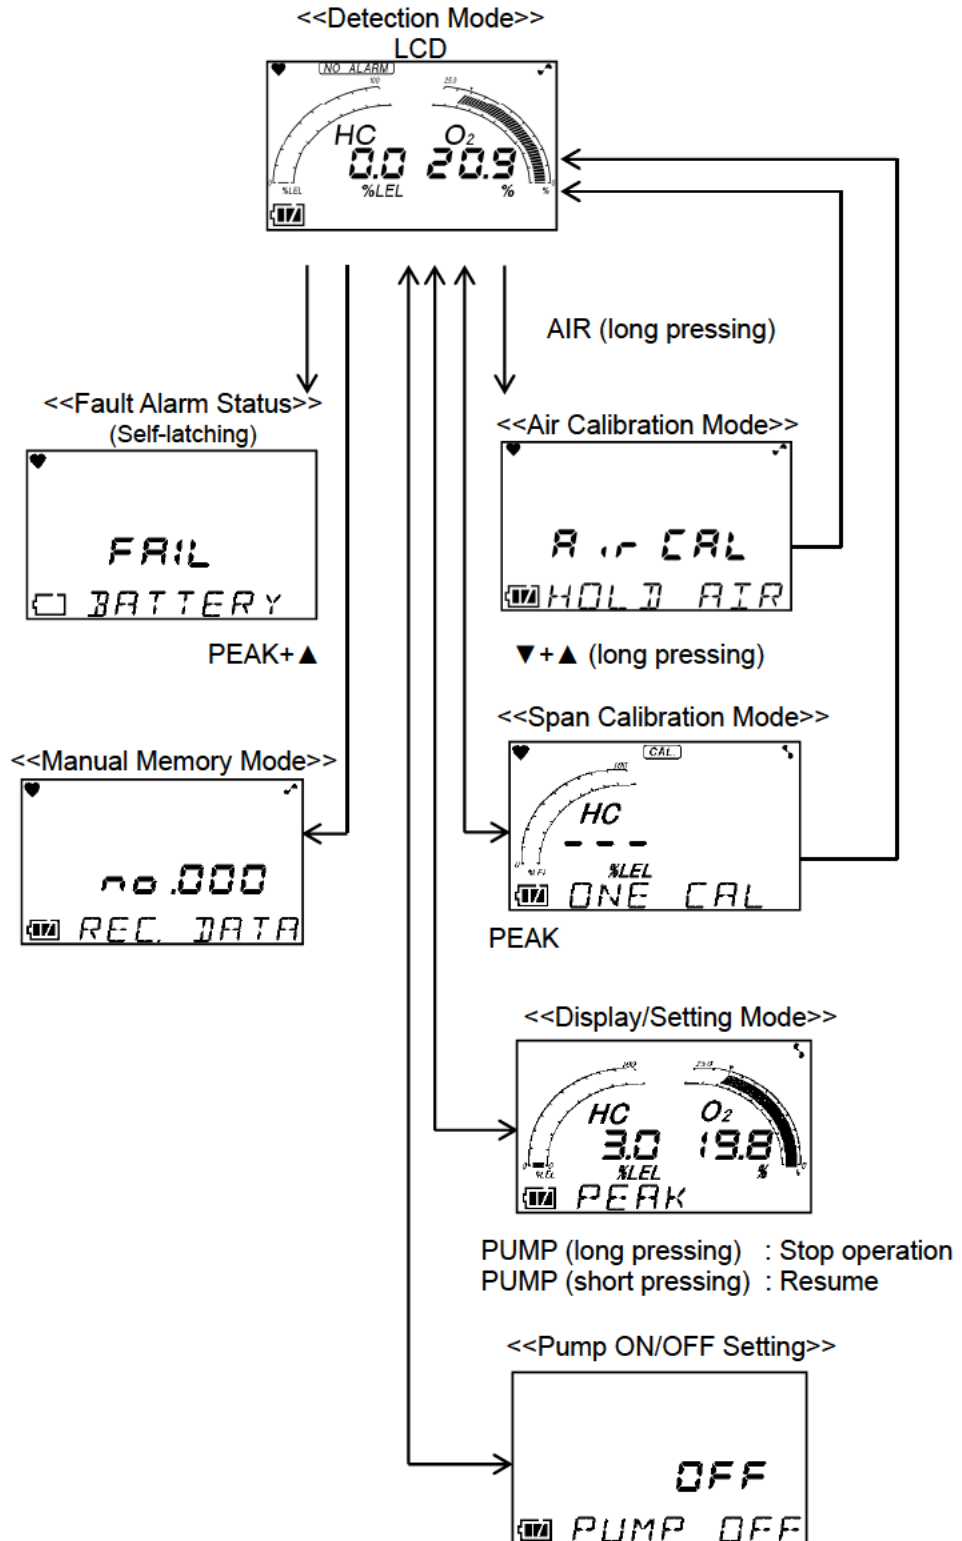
<<Detection Mode>>
LCD

NO ALARM
100
25.0
HC
$O_2$
0.0 20.9
%LEL
%LEL
%

AIR (long pressing)

<<Fault Alarm Status>>
(Self-latching)

FAIL
BATTERY

<<Air Calibration Mode>>

Air CAL
HOLD AIR

PEAK+▲

▼+▲ (long pressing)

<<Span Calibration Mode>>

CAL
100
HC
- - -
%LEL
ONE CAL

<<Manual Memory Mode>>

no.000
REC. DATA

PEAK

<<Display/Setting Mode>>

100
25.0
HC
$O_2$
3.0 19.8
%LEL
%
PEAK

PUMP (long pressing) : Stop operation
PUMP (short pressing) : Resume

<<Pump ON/OFF Setting>>

OFF
PUMP OFF